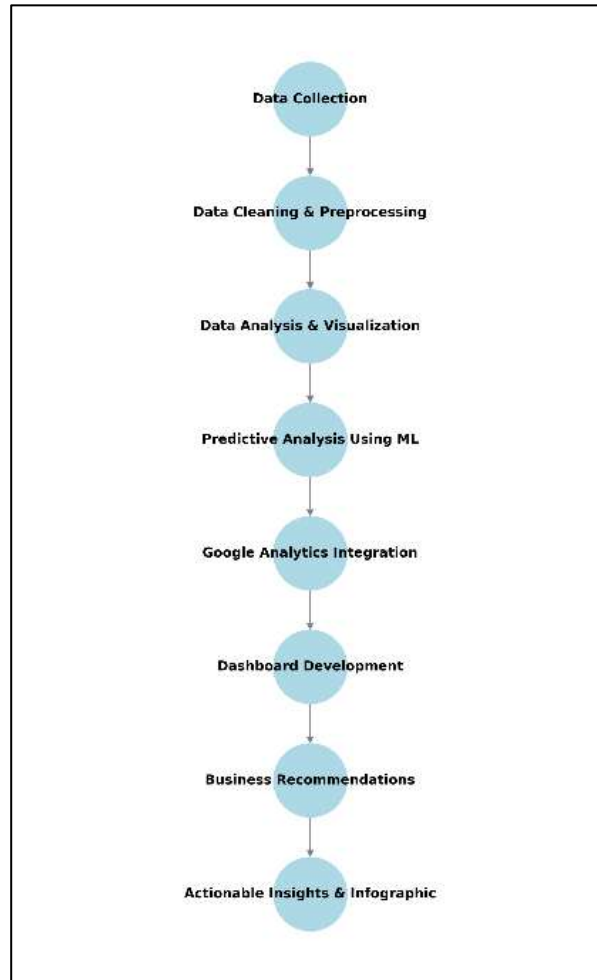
Data Collection

Data Cleaning & Preprocessing

Data Analysis & Visualization

Predictive Analysis Using ML

Google Analytics Integration

Dashboard Development

Business Recommendations

Actionable Insights & Infographic